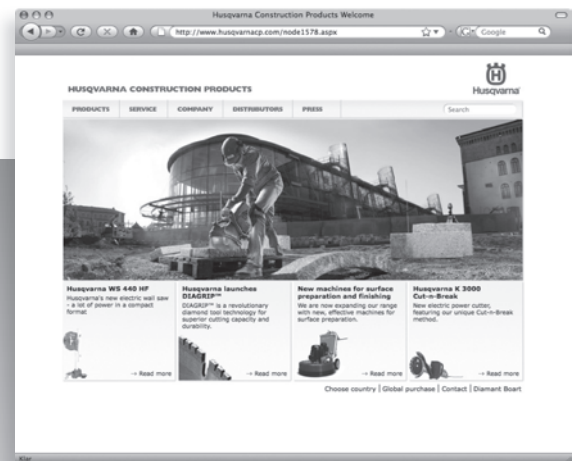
Husqvarna Construction Products Welcome

http://www.husqvarnacp.com/node1578.aspx

Google

HUSQVARNA CONSTRUCTION PRODUCTS

Husqvarna

PRODUCTS SERVICE COMPANY DISTRIBUTORS PRESS

Search

Husqvarna WS 440 HF
Husqvarna's new electric wall saw - a lot of power in a compact format

→ Read more

Husqvarna launches DIAGRIP™
DIAGRIP™ is a revolutionary diamond tool technology for superior cutting capacity and durability.

→ Read more

New machines for surface preparation and finishing
We are now expanding our range with new, effective machines for surface preparation.

→ Read more

Husqvarna K 3000 Cut-n-Break
New electric power cutter, featuring our unique Cut-n-Break method.

→ Read more

Choose country | Global purchase | Contact | Diamant Boart

Klar